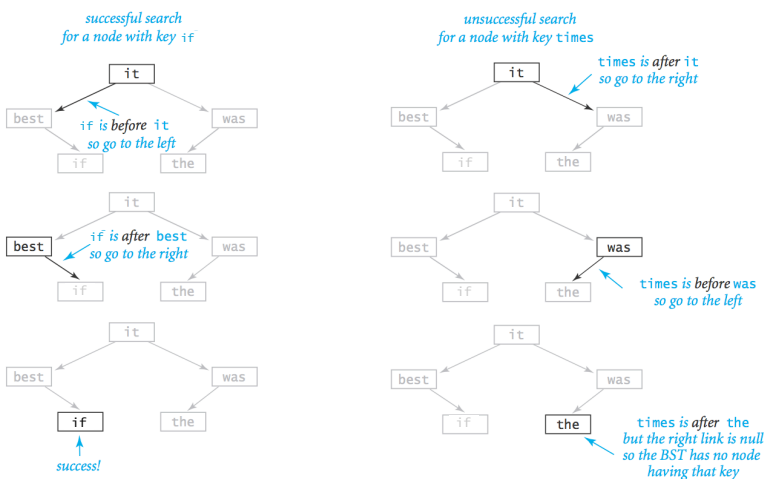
successful search for a node with key if

it
best
was
if
the
if is before it so go to the left

it
best
was
if
the
if is after best so go to the right

it
best
was
if
the
success!

unsuccessful search for a node with key times

it
best
was
if
the
times is after it so go to the right

it
best
was
if
the
times is before was so go to the left

it
best
was
if
the
times is after the but the right link is null so the BST has no node having that key